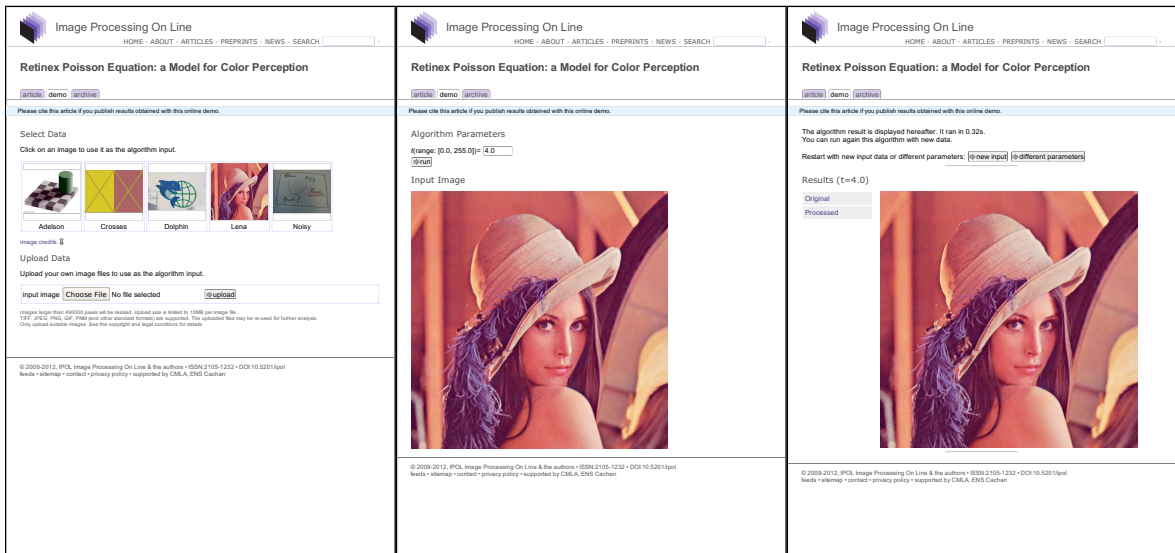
Image Processing On Line

HOME · ABOUT · ARTICLES · PREPRINTS · NEWS · SEARCH

Retinex Poisson Equation: a Model for Color Perception

article demo archive

Please cite this article if you publish results obtained with this online demo.

Select Data

Click on an image to use it as the algorithm input.

Adelson Crosses Dolphin Lena Noisy

image credits

Upload Data

Upload your own image files to use as the algorithm input.

input image Choose File No file selected upload

Images larger than 490000 pixels will be resized. Upload size is limited to 10MB per image file. TIFF, JPEG, PNG, GIF, PNM (and other standard formats) are supported. The uploaded files may be re-used for further analysis. Only upload suitable images. See the copyright and legal conditions for details.

© 2009-2012, IPOL Image Processing On Line & the authors • ISSN:2105-1232 • DOI:10.5201/ipol
feeds • sitemap • contact • privacy policy • supported by CMLA, ENS Cachan

Image Processing On Line

HOME · ABOUT · ARTICLES · PREPRINTS · NEWS · SEARCH

Retinex Poisson Equation: a Model for Color Perception

article demo archive

Please cite this article if you publish results obtained with this online demo.

Algorithm Parameters

t(range: [0.0, 255.0])= 4.0

run

Input Image

© 2009-2012, IPOL Image Processing On Line & the authors • ISSN:2105-1232 • DOI:10.5201/ipol
feeds • sitemap • contact • privacy policy • supported by CMLA, ENS Cachan

Image Processing On Line

HOME · ABOUT · ARTICLES · PREPRINTS · NEWS · SEARCH

Retinex Poisson Equation: a Model for Color Perception

article demo archive

Please cite this article if you publish results obtained with this online demo.

The algorithm result is displayed hereafter. It ran in 0.32s.
You can run again this algorithm with new data.

Restart with new input data or different parameters: new input different parameters

Results (t=4.0)

Original
Processed

© 2009-2012, IPOL Image Processing On Line & the authors • ISSN:2105-1232 • DOI:10.5201/ipol
feeds • sitemap • contact • privacy policy • supported by CMLA, ENS Cachan